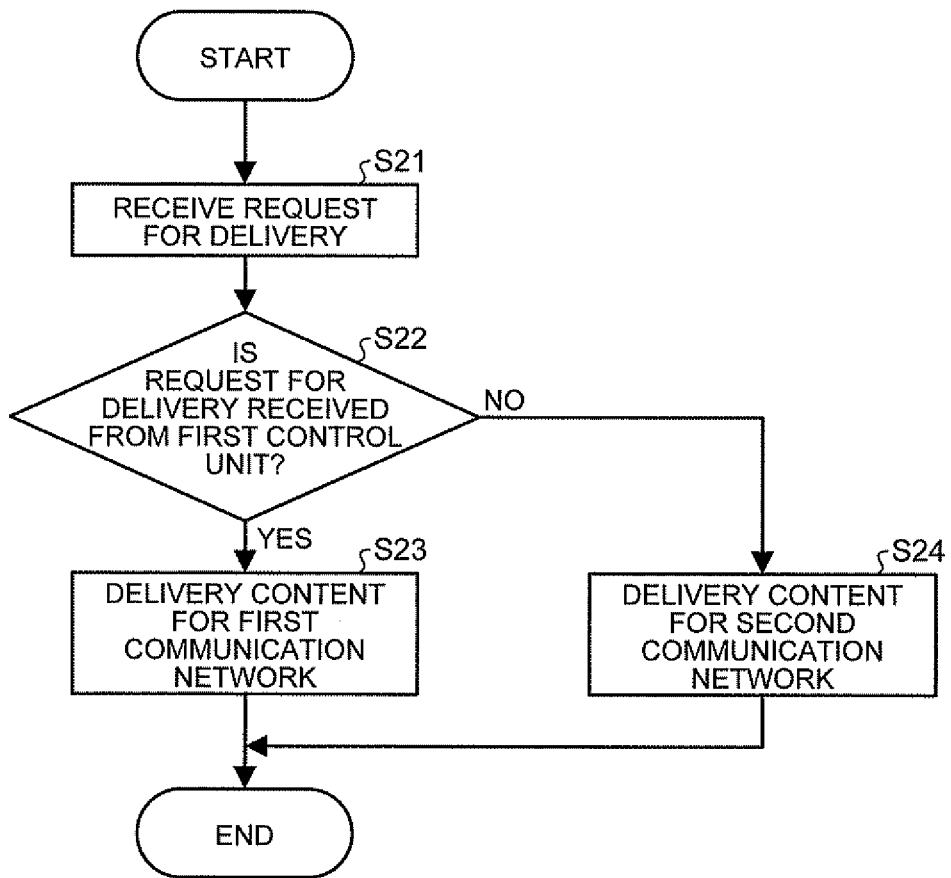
START

S21
RECEIVE REQUEST FOR DELIVERY

S22
IS REQUEST FOR DELIVERY RECEIVED FROM FIRST CONTROL UNIT?

NO

YES

S23
DELIVERY CONTENT FOR FIRST COMMUNICATION NETWORK

S24
DELIVERY CONTENT FOR SECOND COMMUNICATION NETWORK

END